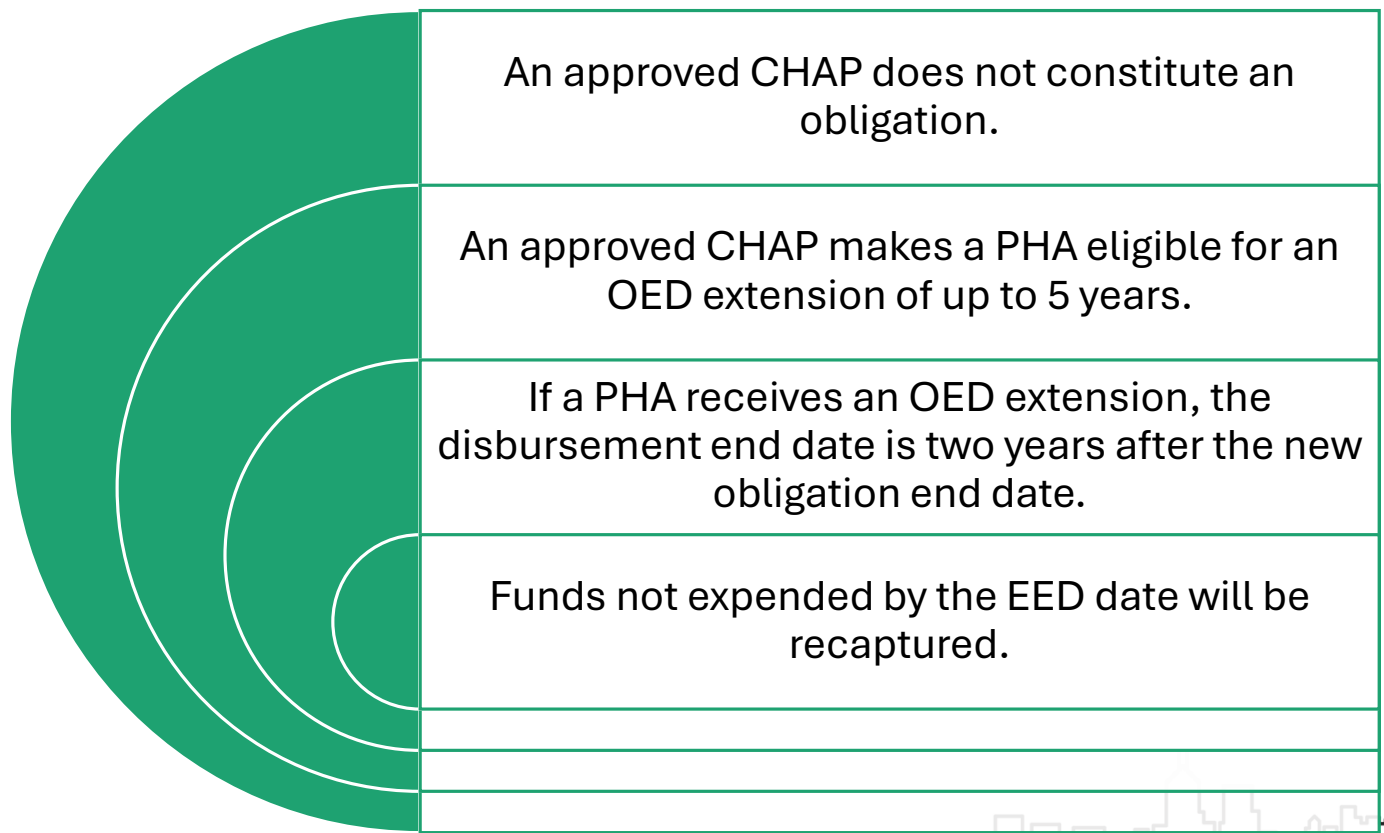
An approved CHAP does not constitute an obligation.

An approved CHAP makes a PHA eligible for an OED extension of up to 5 years.

If a PHA receives an OED extension, the disbursement end date is two years after the new obligation end date.

Funds not expended by the EED date will be recaptured.